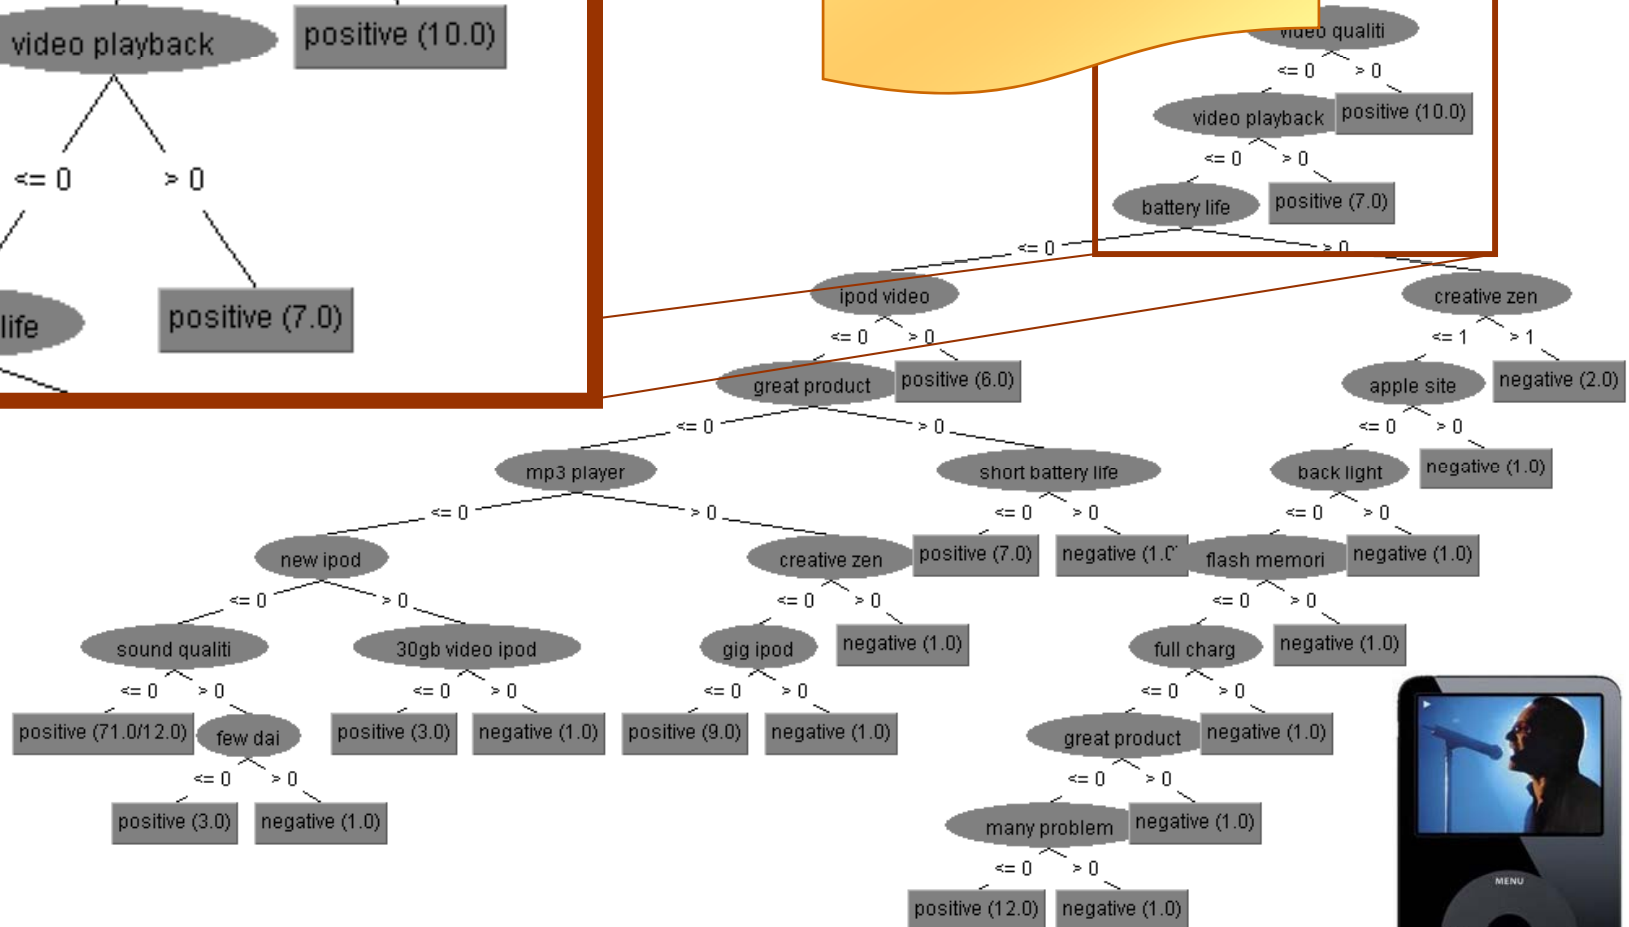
video playback
positive (10.0)
<= 0
> 0
life
positive (7.0)

video qualiti
<= 0
> 0
video playback
positive (10.0)
<= 0
> 0
battery life
positive (7.0)
<= 0
> 0
ipod video
creative zen
<= 0
> 0
<= 1
> 1
great product
positive (6.0)
apple site
negative (2.0)
<= 0
> 0
<= 0
> 0
mp3 player
short battery life
back light
negative (1.0)
<= 0
> 0
<= 0
> 0
<= 0
> 0
new ipod
creative zen
positive (7.0)
negative (1.0
flash memori
negative (1.0)
<= 0
> 0
<= 0
> 0
<= 0
> 0
sound qualiti
30gb video ipod
gig ipod
negative (1.0)
full charg
negative (1.0)
<= 0
> 0
<= 0
> 0
<= 0
> 0
<= 0
> 0
positive (71.0/12.0)
few dai
positive (3.0)
negative (1.0)
positive (9.0)
negative (1.0)
great product
negative (1.0)
<= 0
> 0
<= 0
> 0
positive (3.0)
negative (1.0)
many problem
negative (1.0)
<= 0
> 0
positive (12.0)
negative (1.0)
MENU